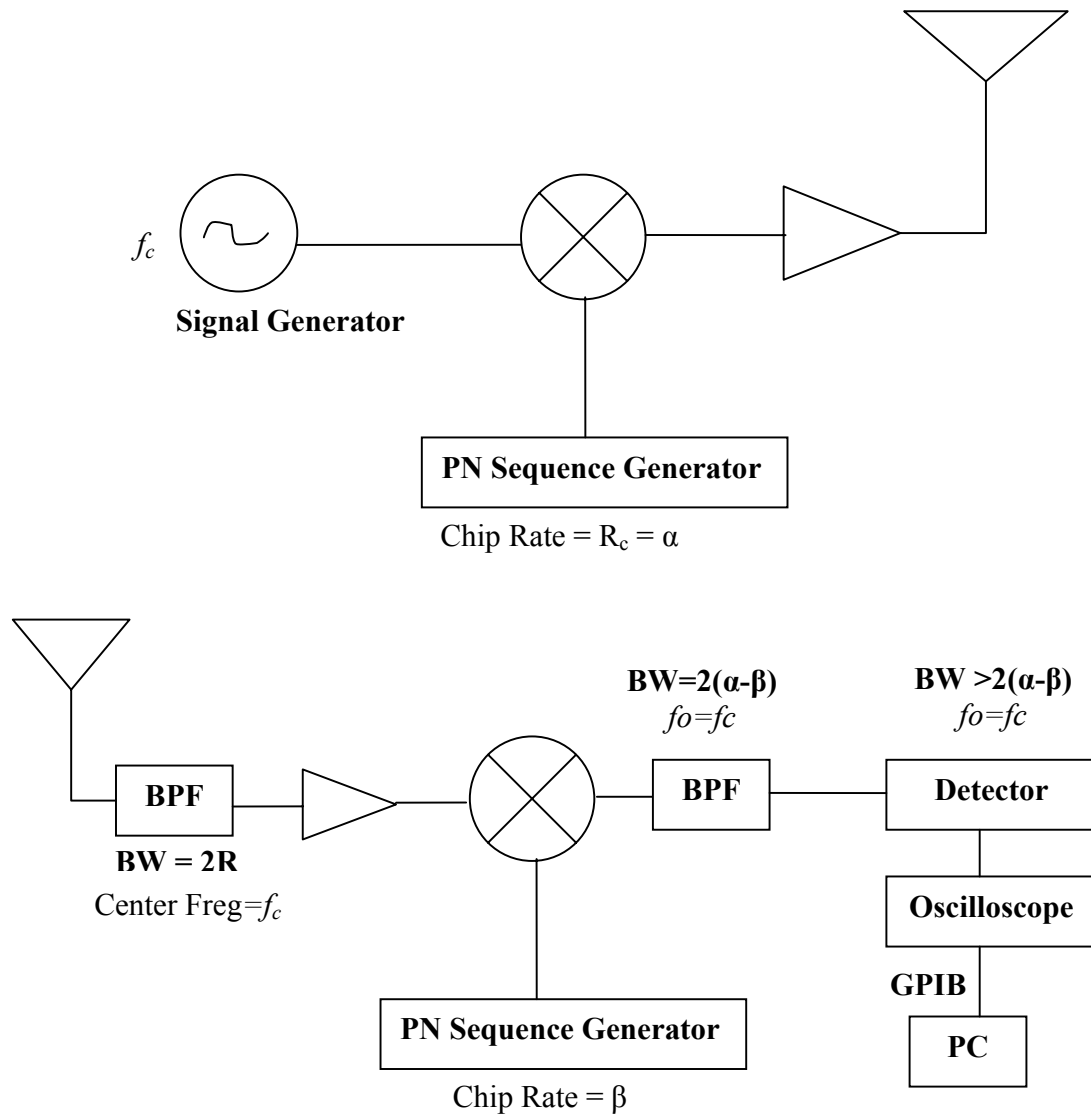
$f_c$

Signal Generator

PN Sequence Generator

Chip Rate = $R_c$ = $\alpha$

BW=2($\alpha$-$\beta$)
fo=fc

BW >2($\alpha$-$\beta$)
fo=fc

BPF

BPF

Detector

BW = 2R

Center Freg=$f_c$

Oscilloscope

GPIB

PN Sequence Generator

PC

Chip Rate = $\beta$